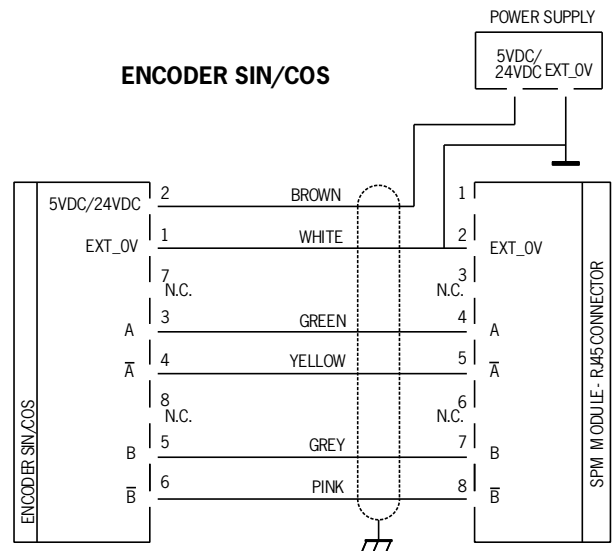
POWER SUPPLY

5VDC/ 24VDC EXT_0V

ENCODER SIN/COS

5VDC/24VDC 2 BROWN 1
EXT_0V 1 WHITE 2 EXT_0V
7 N.C. 3 N.C.
A 3 GREEN 4 A
$\overline{A}$ 4 YELLOW 5 $\overline{A}$
8 N.C. 6 N.C.
B 5 GREY 7 B
$\overline{B}$ 6 PINK 8 $\overline{B}$

ENCODER SIN/COS

SPM MODULE - RJ45 CONNECTOR